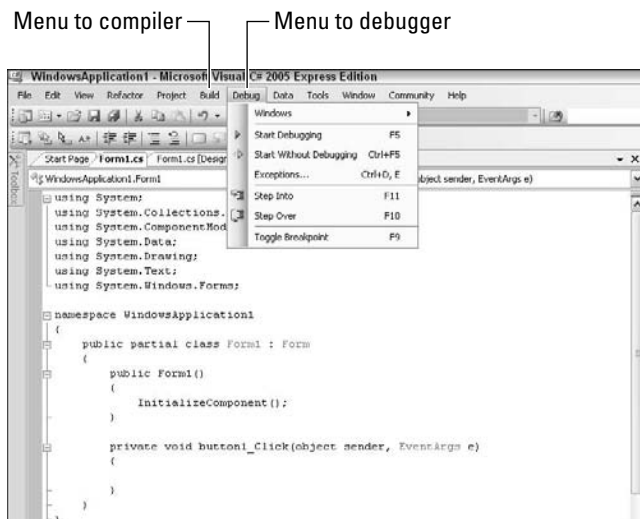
Menu to compiler

Menu to debugger

WindowsApplication1 - Microsoft Visual C# 2005 Express Edition

File Edit View Refactor Project Build Debug Data Tools Window Community Help

Windows

Start Debugging F5

Start Without Debugging Ctrl+F5

Exceptions... Ctrl+D, E

Step Into F11

Step Over F10

Toggle Breakpoint F9

Start Page Form1.cs Form1.cs [Design

WindowsApplication1.Form1

object sender, EventArgs e)

Toolbox

using System;
using System.Collections.
using System.ComponentMod
using System.Data;
using System.Drawing;
using System.Text;
using System.Windows.Forms;

namespace WindowsApplication1
{
public partial class Form1 : Form
{
public Form1()
{
InitializeComponent();
}

private void button1_Click(object sender, EventArgs e)
{

}
}
}